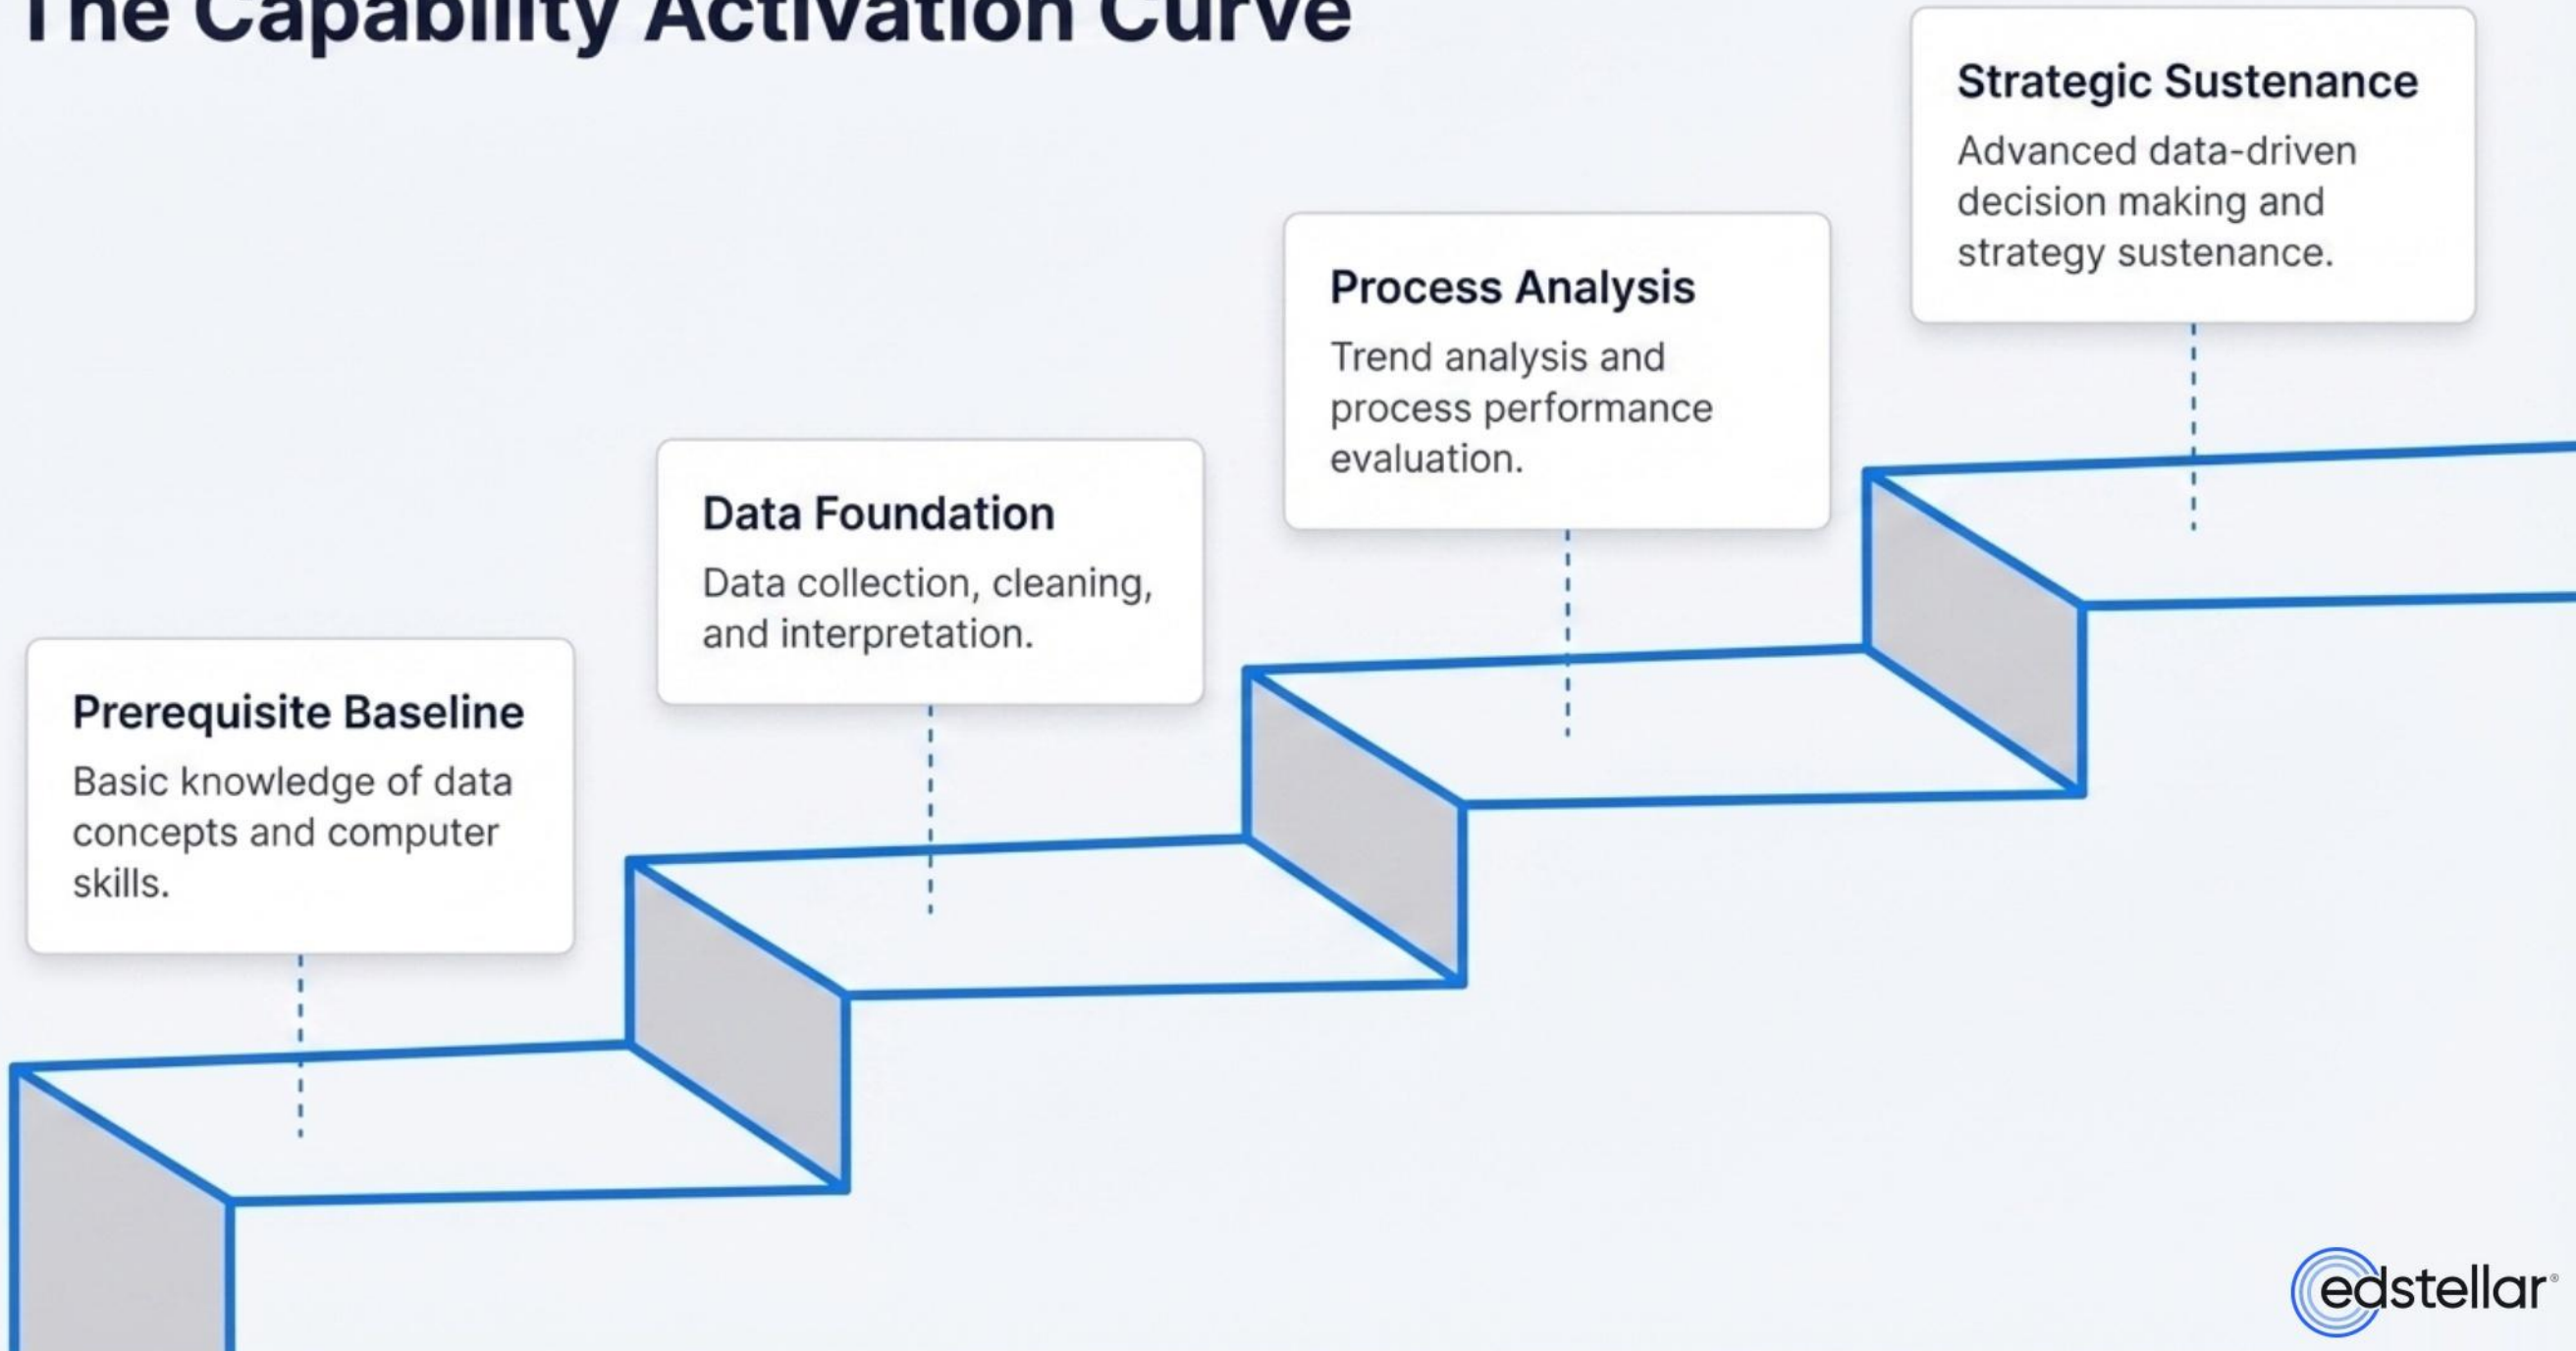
The Capability Activation Curve

Strategic Sustenance
Advanced data-driven decision making and strategy sustenance.

Process Analysis
Trend analysis and process performance evaluation.

Data Foundation
Data collection, cleaning, and interpretation.

Prerequisite Baseline
Basic knowledge of data concepts and computer skills.

edstellar